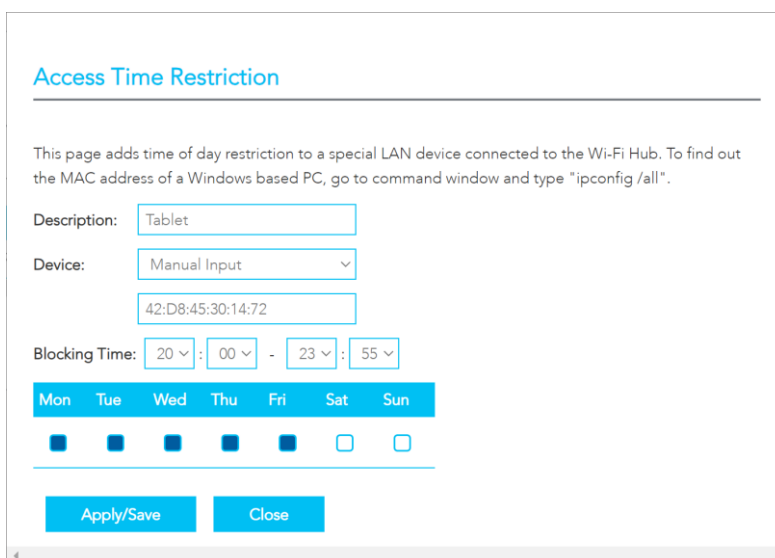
Access Time Restriction

This page adds time of day restriction to a special LAN device connected to the Wi-Fi Hub. To find out the MAC address of a Windows based PC, go to command window and type "ipconfig /all".

Description: Tablet

Device: Manual Input

42:D8:45:30:14:72

Blocking Time: 20 : 00 - 23 : 55

| Mon | Tue | Wed | Thu | Fri | Sat | Sun |
|---|---|---|---|---|---|---|
| ■ | ■ | ■ | ■ | ■ | □ | □ |

Apply/Save Close